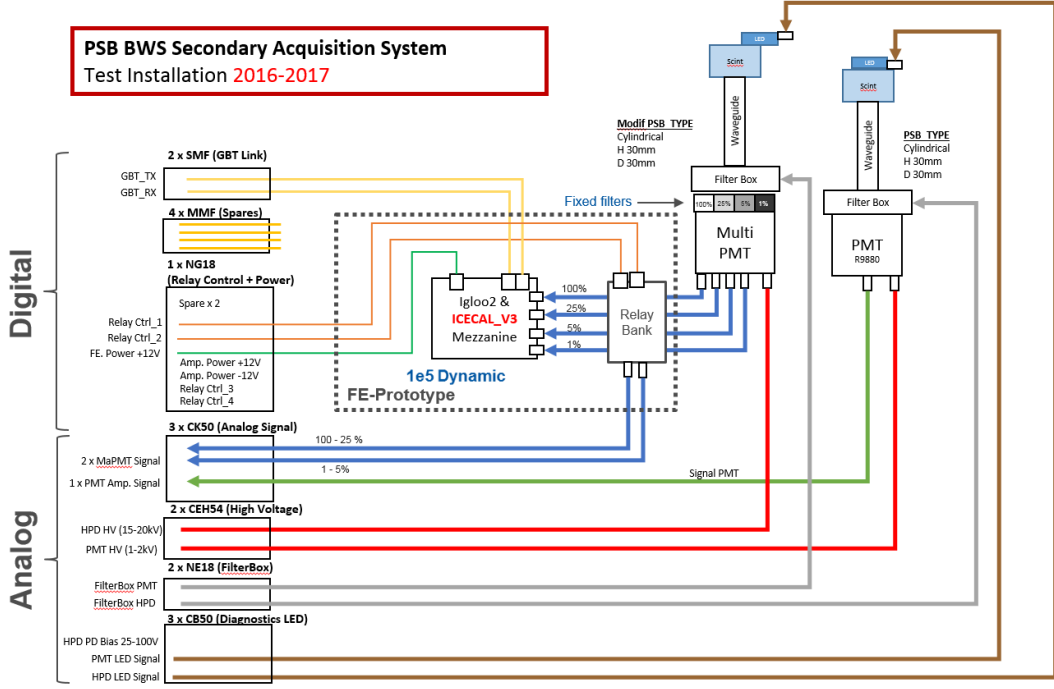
PSB BWS Secondary Acquisition System
Test Installation 2016-2017

Digital

2 x SMF (GBT Link)
GBT_TX
GBT_RX

4 x MMF (Spares)

1 x NG18
(Relay Control + Power)
Spare x 2
Relay Ctrl_1
Relay Ctrl_2
FE. Power +12V
Amp. Power +12V
Amp. Power -12V
Relay Ctrl_3
Relay Ctrl_4

Igloo2 &
ICECAL_V3
Mezzanine

100%
25%
5%
1%

Relay
Bank

1e5 Dynamic
FE-Prototype

Fixed filters

LED
Scint
Waveguide
Modif PSB TYPE
Cylindrical
H 30mm
D 30mm
Filter Box
100% 25% 5% 1%
Multi
PMT

LED
Scint
Waveguide
PSB TYPE
Cylindrical
H 30mm
D 30mm
Filter Box
PMT
R9880

Analog

3 x CK50 (Analog Signal)
2 x MaPMT Signal
1 x PMT Amp. Signal
100 - 25 %
1 - 5%
Signal PMT

2 x CEH54 (High Voltage)
HPD HV (15-20kV)
PMT HV (1-2kV)

2 x NE18 (FilterBox)
FilterBox PMT
FilterBox HPD

3 x CB50 (Diagnostics LED)
HPD PD Bias 25-100V
PMT LED Signal
HPD LED Signal